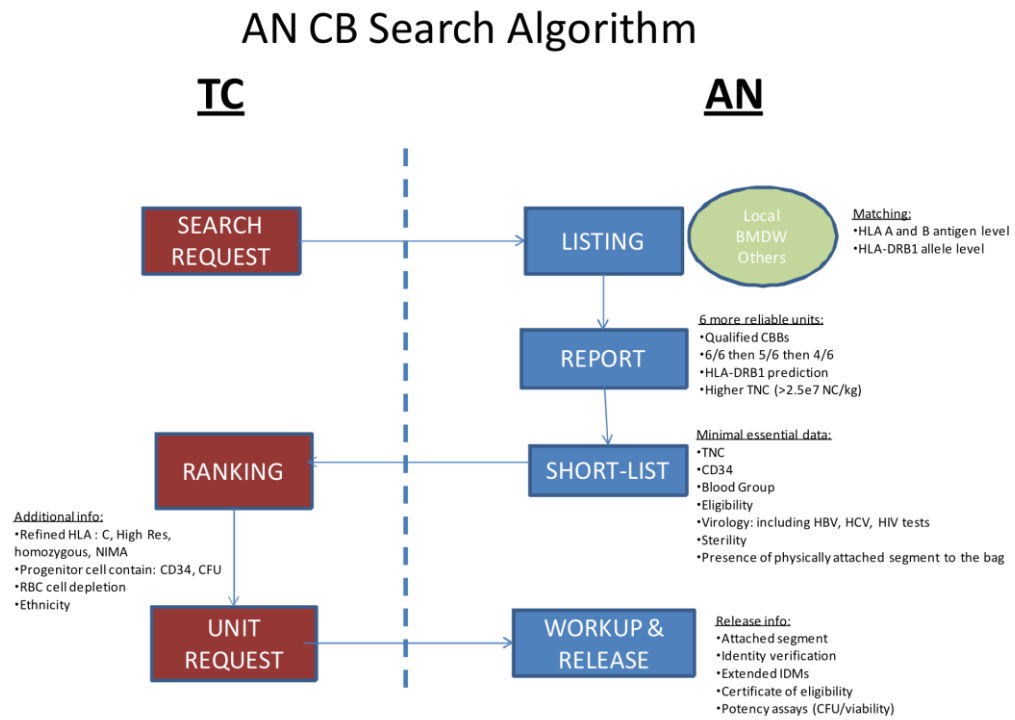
AN CB Search Algorithm

TC

AN

SEARCH REQUEST

LISTING

Local
BMDW
Others

Matching:
•HLA A and B antigen level
•HLA-DRB1 allele level

REPORT

6 more reliable units:
•Qualified CBBs
•6/6 then 5/6 then 4/6
•HLA-DRB1 prediction
•Higher TNC (>2.5e7 NC/kg)

RANKING

SHORT-LIST

Minimal essential data:
•TNC
•CD34
•Blood Group
•Eligibility
•Virology: including HBV, HCV, HIV tests
•Sterility
•Presence of physically attached segment to the bag

Additional info:
•Refined HLA : C, High Res, homozygous, NIMA
•Progenitor cell contain: CD34, CFU
•RBC cell depletion
•Ethnicity

UNIT REQUEST

WORKUP & RELEASE

Release info:
•Attached segment
•Identity verification
•Extended IDMs
•Certificate of eligibility
•Potency assays (CFU/viability)